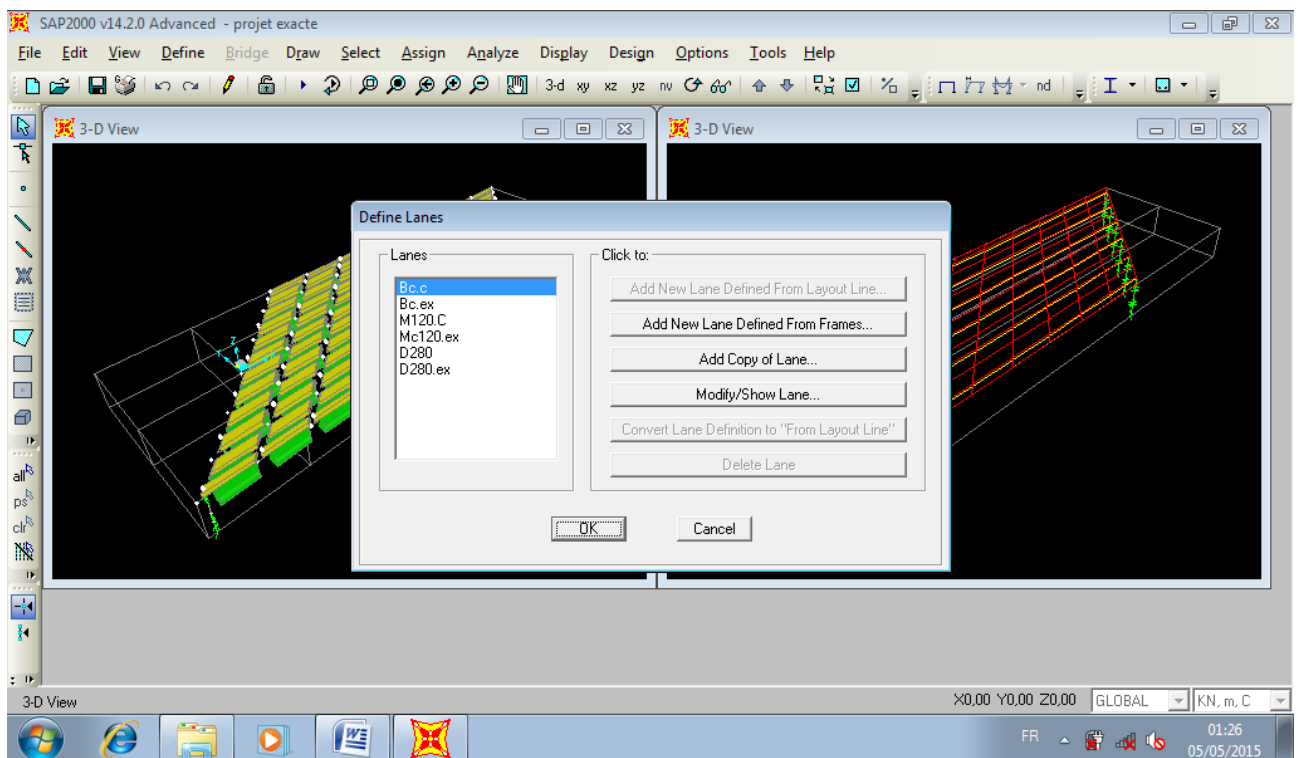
SAP2000 v14.2.0 Advanced - projet exacte

File Edit View Define Bridge Draw Select Assign Analyze Display Design Options Tools Help

3-d xy xz yz nv nd

all ps clr

3-D View

3-D View

Define Lanes

Lanes

Bc.c
Bc.ex
M120.C
Mc120.ex
D280
D280.ex

Click to:

Add New Lane Defined From Layout Line...

Add New Lane Defined From Frames...

Add Copy of Lane...

Modify/Show Lane...

Convert Lane Definition to "From Layout Line"

Delete Lane

OK

Cancel

3-D View

X0,00 Y0,00 Z0,00 GLOBAL KN, m, C

FR 01:26 05/05/2015